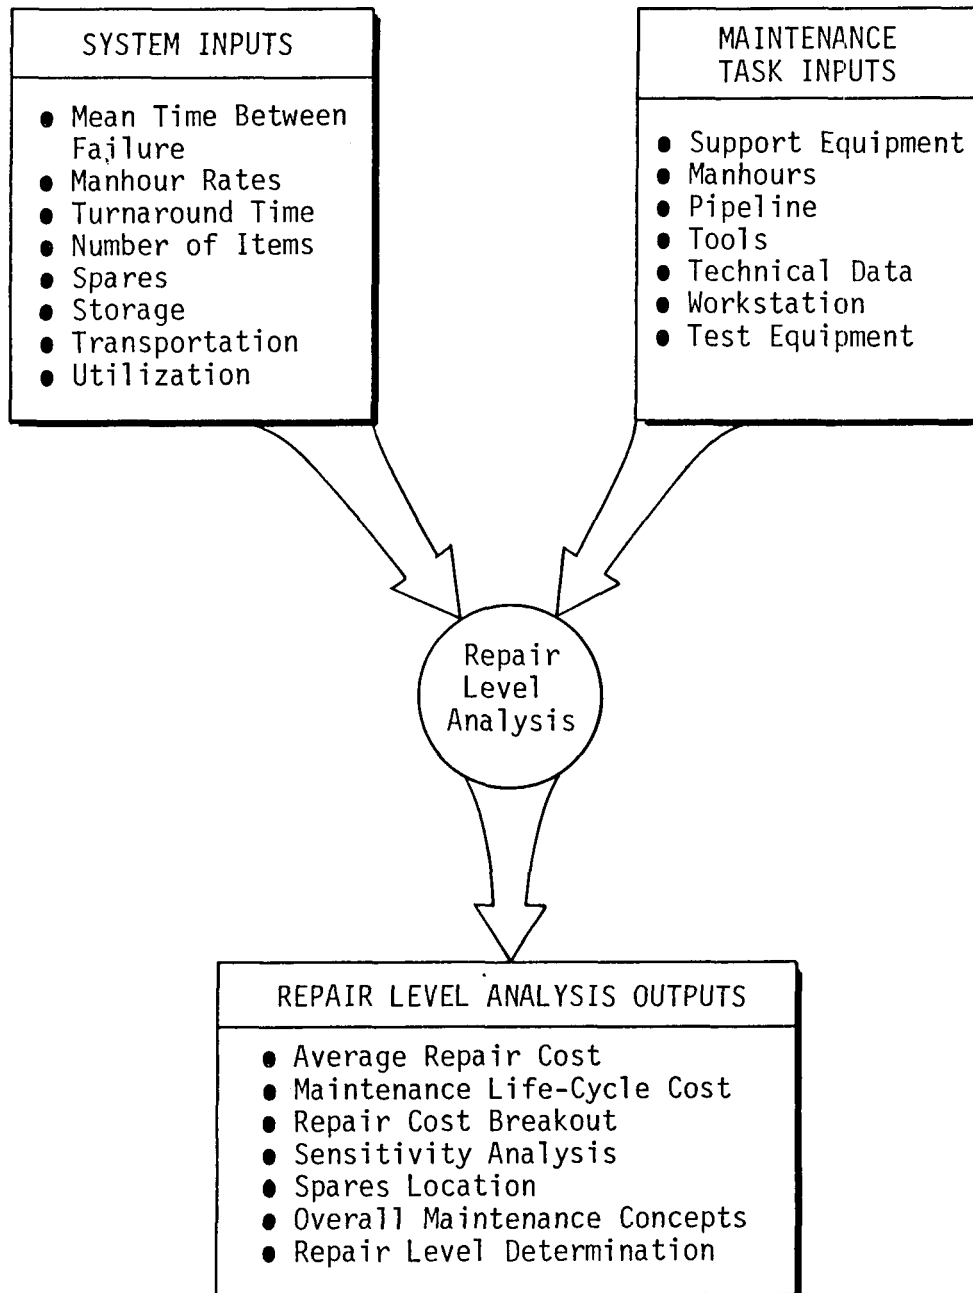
SYSTEM INPUTS

• Mean Time Between Failure
• Manhour Rates
• Turnaround Time
• Number of Items
• Spares
• Storage
• Transportation
• Utilization

MAINTENANCE TASK INPUTS

• Support Equipment
• Manhours
• Pipeline
• Tools
• Technical Data
• Workstation
• Test Equipment

Repair Level Analysis

REPAIR LEVEL ANALYSIS OUTPUTS

• Average Repair Cost
• Maintenance Life-Cycle Cost
• Repair Cost Breakout
• Sensitivity Analysis
• Spares Location
• Overall Maintenance Concepts
• Repair Level Determination